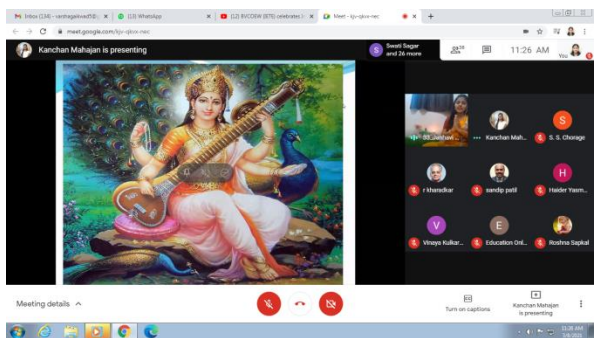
Inbox (134) - vardhagaikwad93@... × (13) WhatsApp × (12) BVCOSW (876) celebrates... × Meet - kjv-qkxx-nec × +

meet.google.com/kjv-qkxx-nec

Kanchan Mahajan is presenting

S Swati Sagar and 26 more

28

11:26 AM

You

Jadhav...

Kanchan Mah...

S S. S. Chorage

r kharadkar

sandip patil

H Haider Yasm...

V Vinaya Kulkar...

E Education Onl...

Roshna Sapkal

Meeting details ^

Turn on captions

Kanchan Mahajan is presenting

11:26 AM